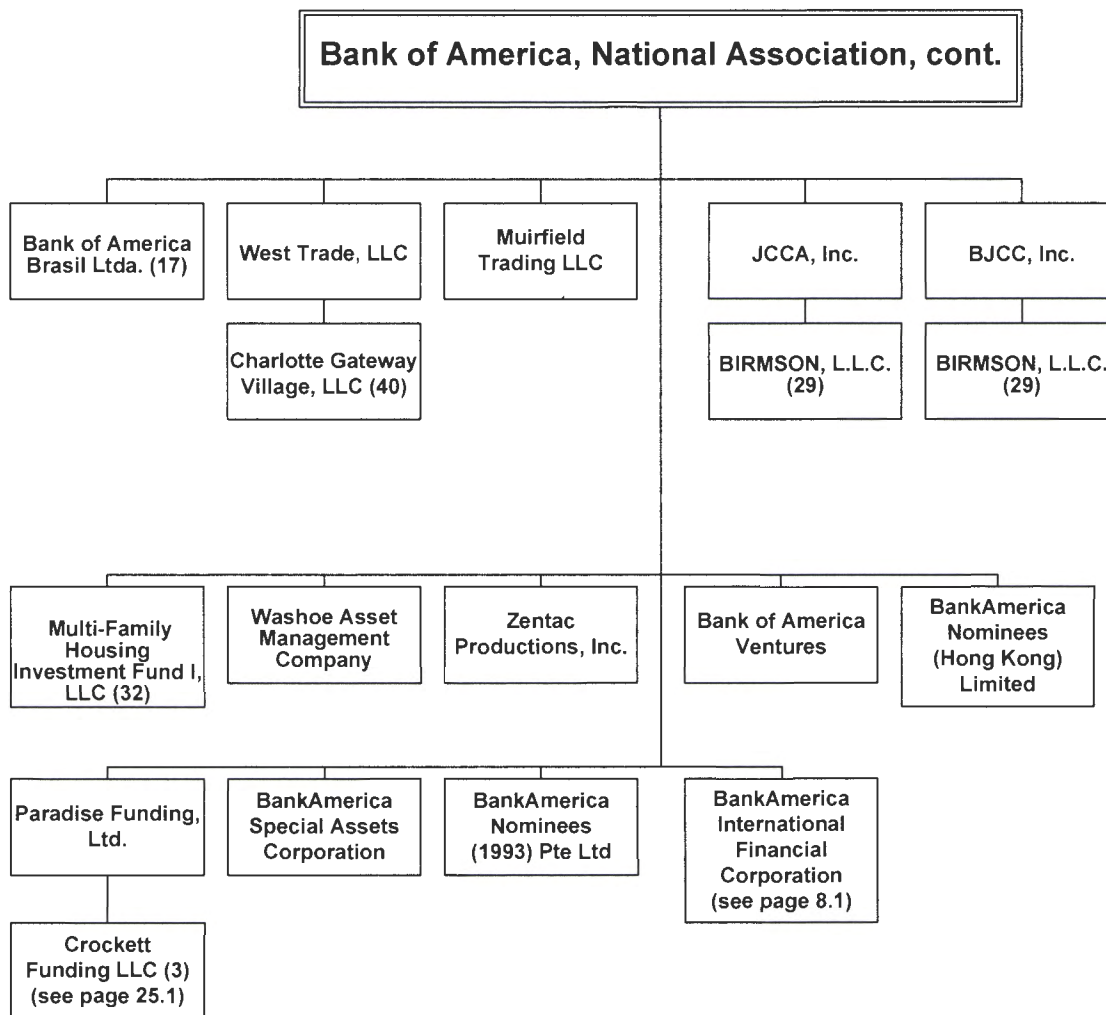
Bank of America, National Association, cont.

Bank of America Brasil Ltda. (17)

West Trade, LLC

Charlotte Gateway Village, LLC (40)

Muirfield Trading LLC

JCCA, Inc.

BIRMSON, L.L.C. (29)

BJCC, Inc.

BIRMSON, L.L.C. (29)

Multi-Family Housing Investment Fund I, LLC (32)

Washoe Asset Management Company

Zentac Productions, Inc.

Bank of America Ventures

BankAmerica Nominees (Hong Kong) Limited

Paradise Funding, Ltd.

Crockett Funding LLC (3) (see page 25.1)

BankAmerica Special Assets Corporation

BankAmerica Nominees (1993) Pte Ltd

BankAmerica International Financial Corporation (see page 8.1)